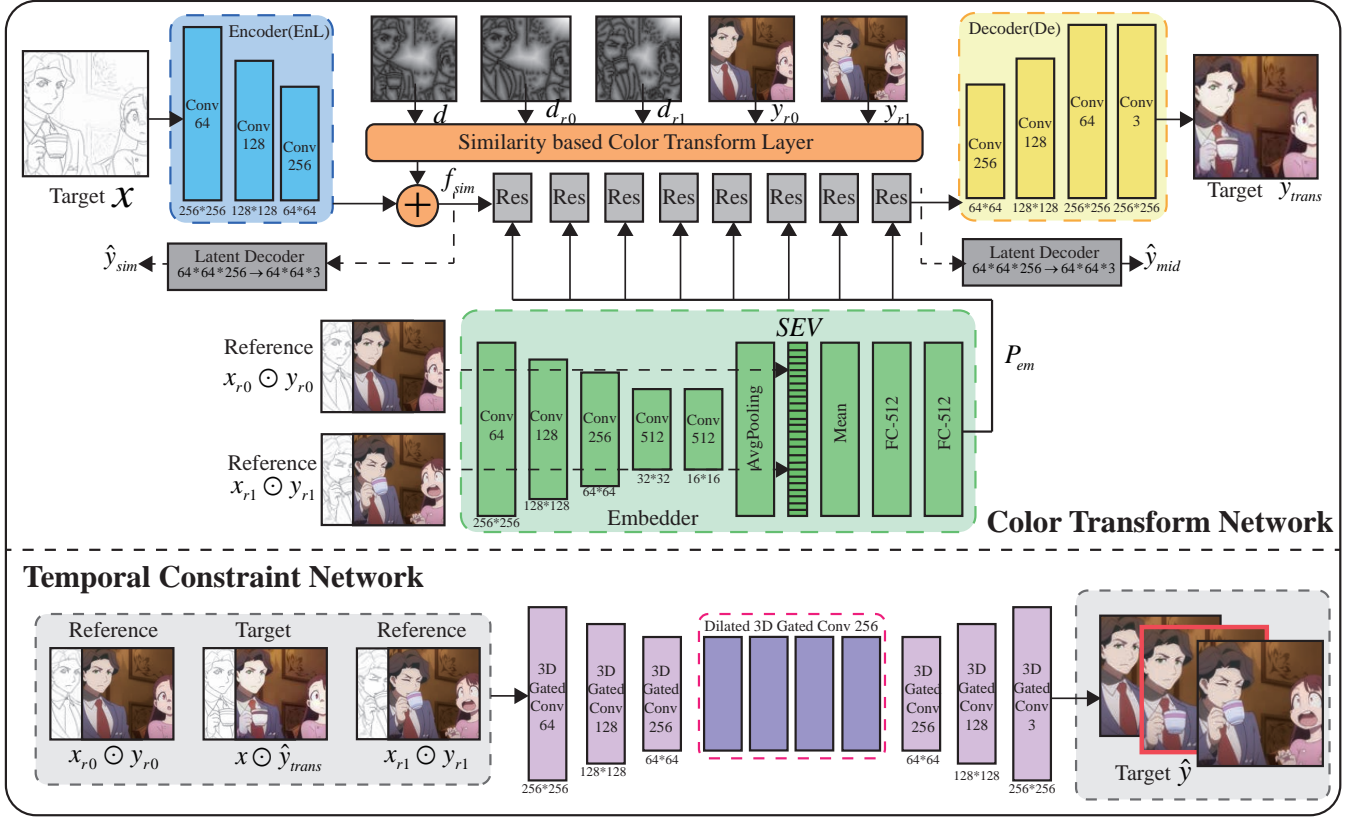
Encoder(EnL)

Conv 64

Conv 128

Conv 256

256*256 128*128 64*64

Target $x$

$d$ $d_{r0}$ $d_{r1}$ $y_{r0}$ $y_{r1}$

Similarity based Color Transform Layer

$f_{sim}$

Res Res Res Res Res Res Res Res

Decoder(De)

Conv 256

Conv 128

Conv 64

Conv 3

64*64 128*128 256*256 256*256

Target $y_{trans}$

$\hat{y}_{sim}$

Latent Decoder $64*64*256 \rightarrow 64*64*3$

Latent Decoder $64*64*256 \rightarrow 64*64*3$

$\hat{y}_{mid}$

Reference $x_{r0} \odot y_{r0}$

Reference $x_{r1} \odot y_{r1}$

$SEV$

Conv 64

Conv 128

Conv 256

Conv 512

Conv 512

256*256 128*128 64*64 32*32 16*16

AvgPooling

Mean

FC-512

FC-512

$P_{em}$

Embedder

Color Transform Network

Temporal Constraint Network

Reference Target Reference

$x_{r0} \odot y_{r0}$ $x \odot \hat{y}_{trans}$ $x_{r1} \odot y_{r1}$

3D Gated Conv 64

256*256

3D Gated Conv 128

128*128

3D Gated Conv 256

64*64

Dilated 3D Gated Conv 256

3D Gated Conv 256

64*64

3D Gated Conv 128

128*128

3D Gated Conv 3

256*256

Target $\hat{y}$